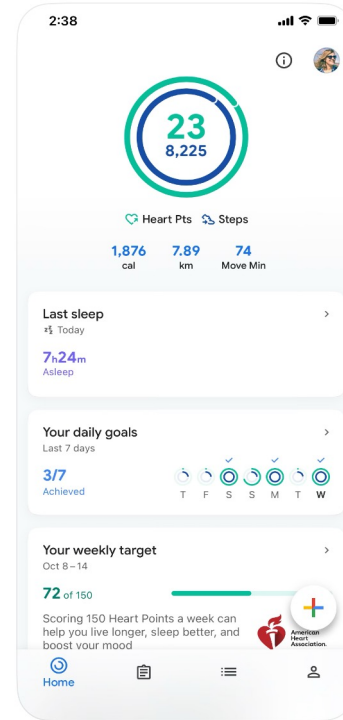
2:38

23
8,225

Heart Pts Steps

1,876 cal
7.89 km
74 Move Min

Last sleep
Today
7h24m
Asleep

Your daily goals
Last 7 days
3/7
Achieved
T F S S M T W

Your weekly target
Oct 8–14
72 of 150
Scoring 150 Heart Points a week can help you live longer, sleep better, and boost your mood

American Heart Association.

Home